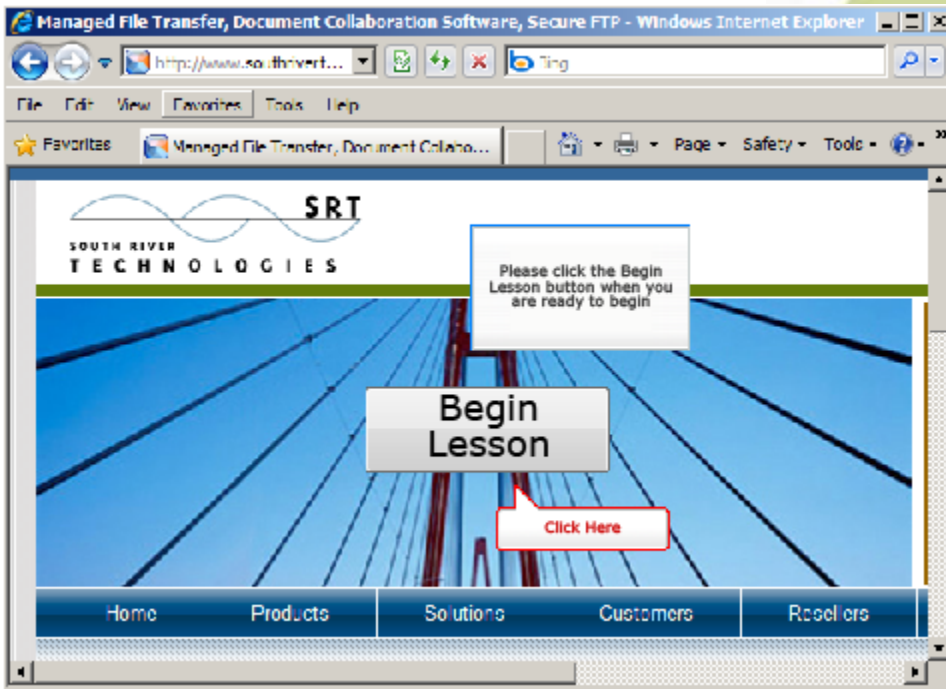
Managed File Transfer, Document Collaboration Software, Secure FTP - Windows Internet Explorer

http://www.southrivert...

Bing

File Edit View Favorites Tools Help

Favorites

Managed File Transfer, Document Collabo...

Page Safety Tools

SRT
SOUTH RIVER
TECHNOLOGIES

Please click the Begin Lesson button when you are ready to begin

Begin Lesson

Click Here

Home Products Solutions Customers Resellers